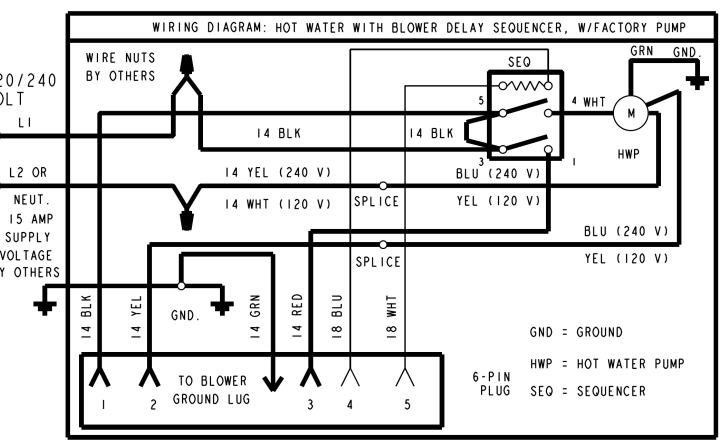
WIRING DIAGRAM: HOT WATER WITH BLOWER DELAY SEQUENCER, W/FACTORY PUMP

WIRE NUTS BY OTHERS

20/240 OLT

L1

L2 OR NEUT.

15 AMP SUPPLY VOLTAGE Y OTHERS

SEQ

5

4 WHT

3

1

GRN

GND.

M

HWP

14 BLK

14 BLK

14 YEL (240 V)

BLU (240 V)

14 WHT (120 V)

SPLICE

YEL (120 V)

BLU (240 V)

SPLICE

YEL (120 V)

14 BLK

14 YEL

GND.

14 GRN

14 RED

18 BLU

18 WHT

GND = GROUND

HWP = HOT WATER PUMP

SEQ = SEQUENCER

6-PIN PLUG

TO BLOWER GROUND LUG

1

2

3

4

5